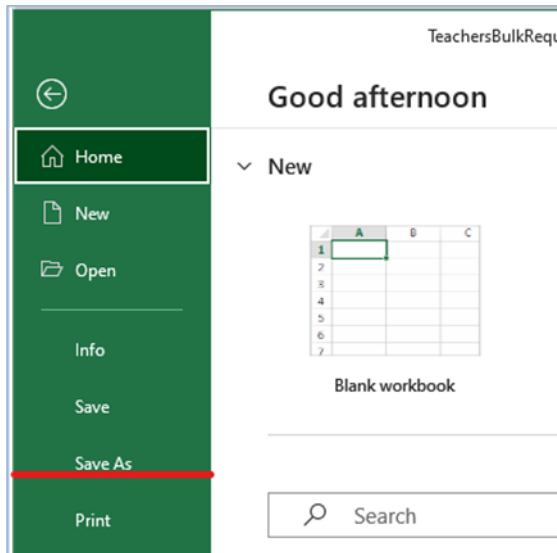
TeachersBulkRequ

Good afternoon

Home

New

Open

Info

Save

Save As

Print

New

| | A | B | C |
|---|---|---|---|
| 1 | | | |
| 2 | | | |
| 3 | | | |
| 4 | | | |
| 5 | | | |
| 6 | | | |
| 7 | | | |

Blank workbook

Search